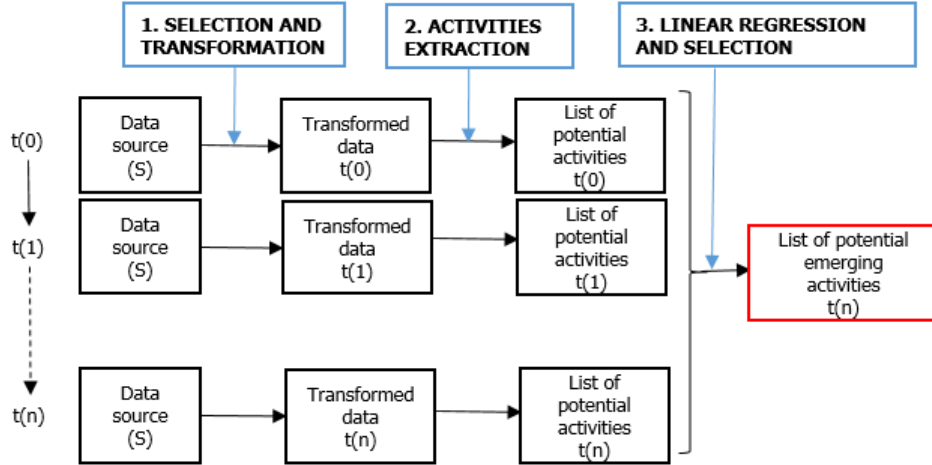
1. SELECTION AND TRANSFORMATION

2. ACTIVITIES EXTRACTION

3. LINEAR REGRESSION AND SELECTION

t(0)

Data source (S)

Transformed data t(0)

List of potential activities t(0)

t(1)

Data source (S)

Transformed data t(1)

List of potential activities t(1)

List of potential emerging activities t(n)

t(n)

Data source (S)

Transformed data t(n)

List of potential activities t(n)